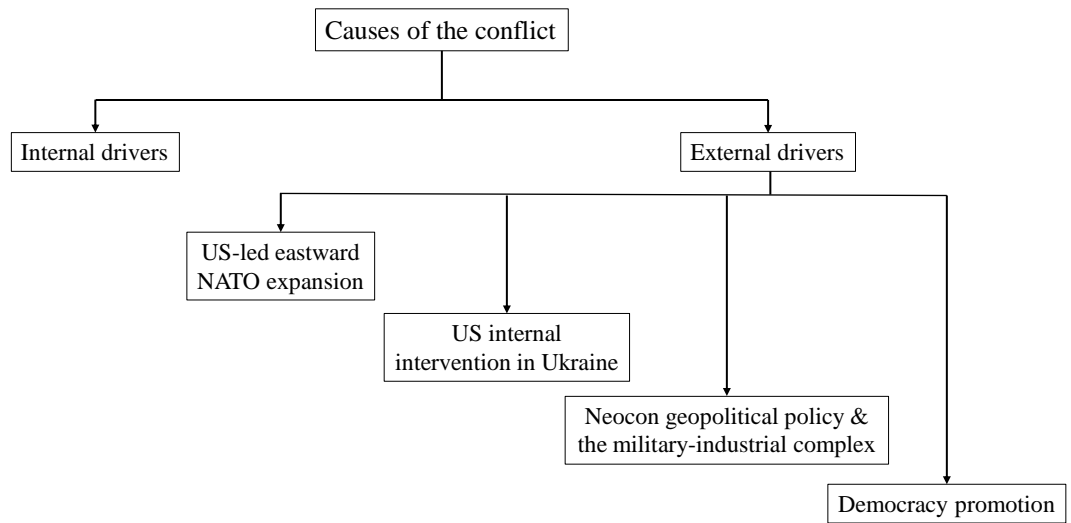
Causes of the conflict

Internal drivers

External drivers

US-led eastward NATO expansion

US internal intervention in Ukraine

Neocon geopolitical policy & the military-industrial complex

Democracy promotion